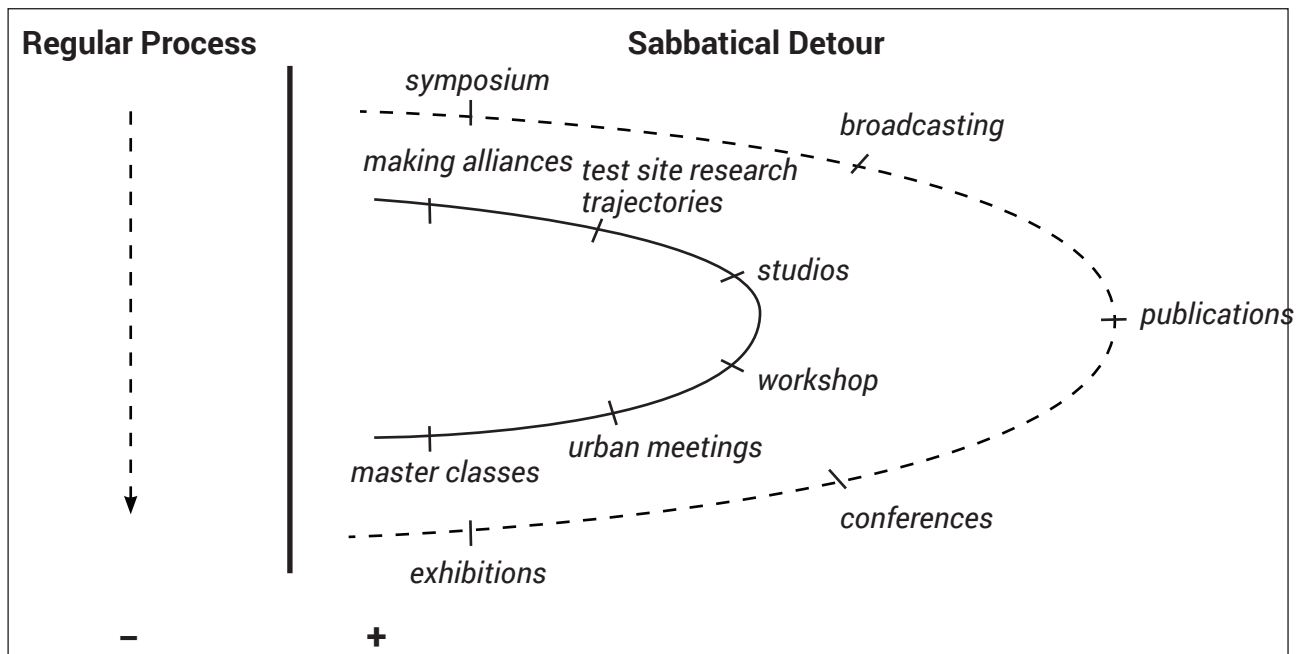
Regular Process

Sabbatical Detour

symposium

broadcasting

making alliances

test site research trajectories

studios

publications

workshop

urban meetings

master classes

conferences

exhibitions

–

+